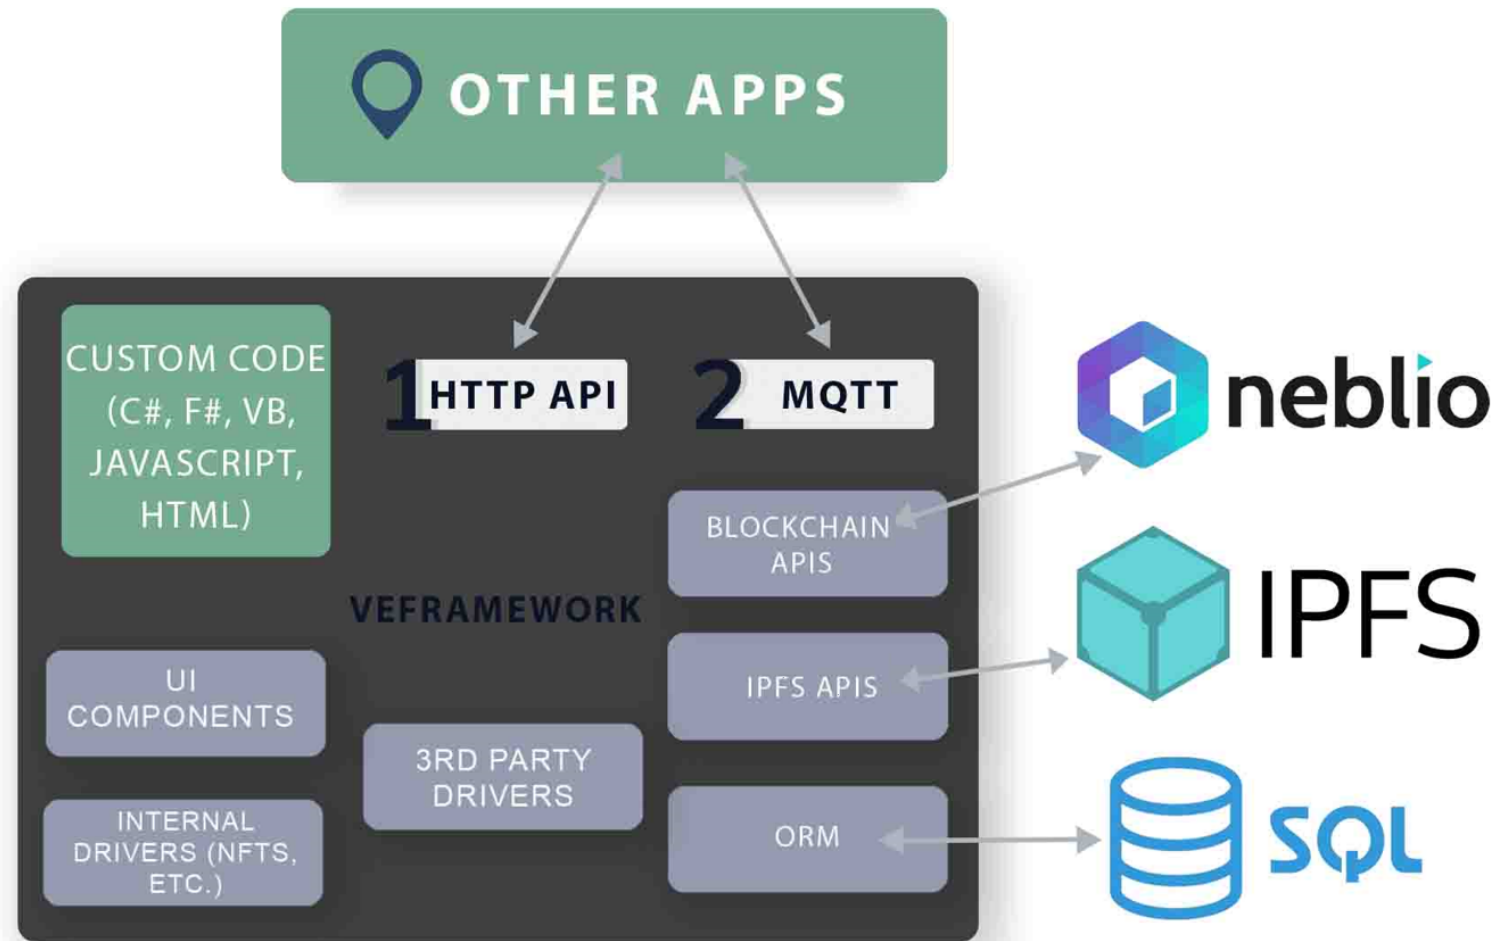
OTHER APPS

CUSTOM CODE (C#, F#, VB, JAVASCRIPT, HTML)

1 HTTP API

2 MQTT

neblio

BLOCKCHAIN APIS

VEFRAMEWORK

IPFS

IPFS APIS

UI COMPONENTS

3RD PARTY DRIVERS

INTERNAL DRIVERS (NFTS, ETC.)

ORM

SQL